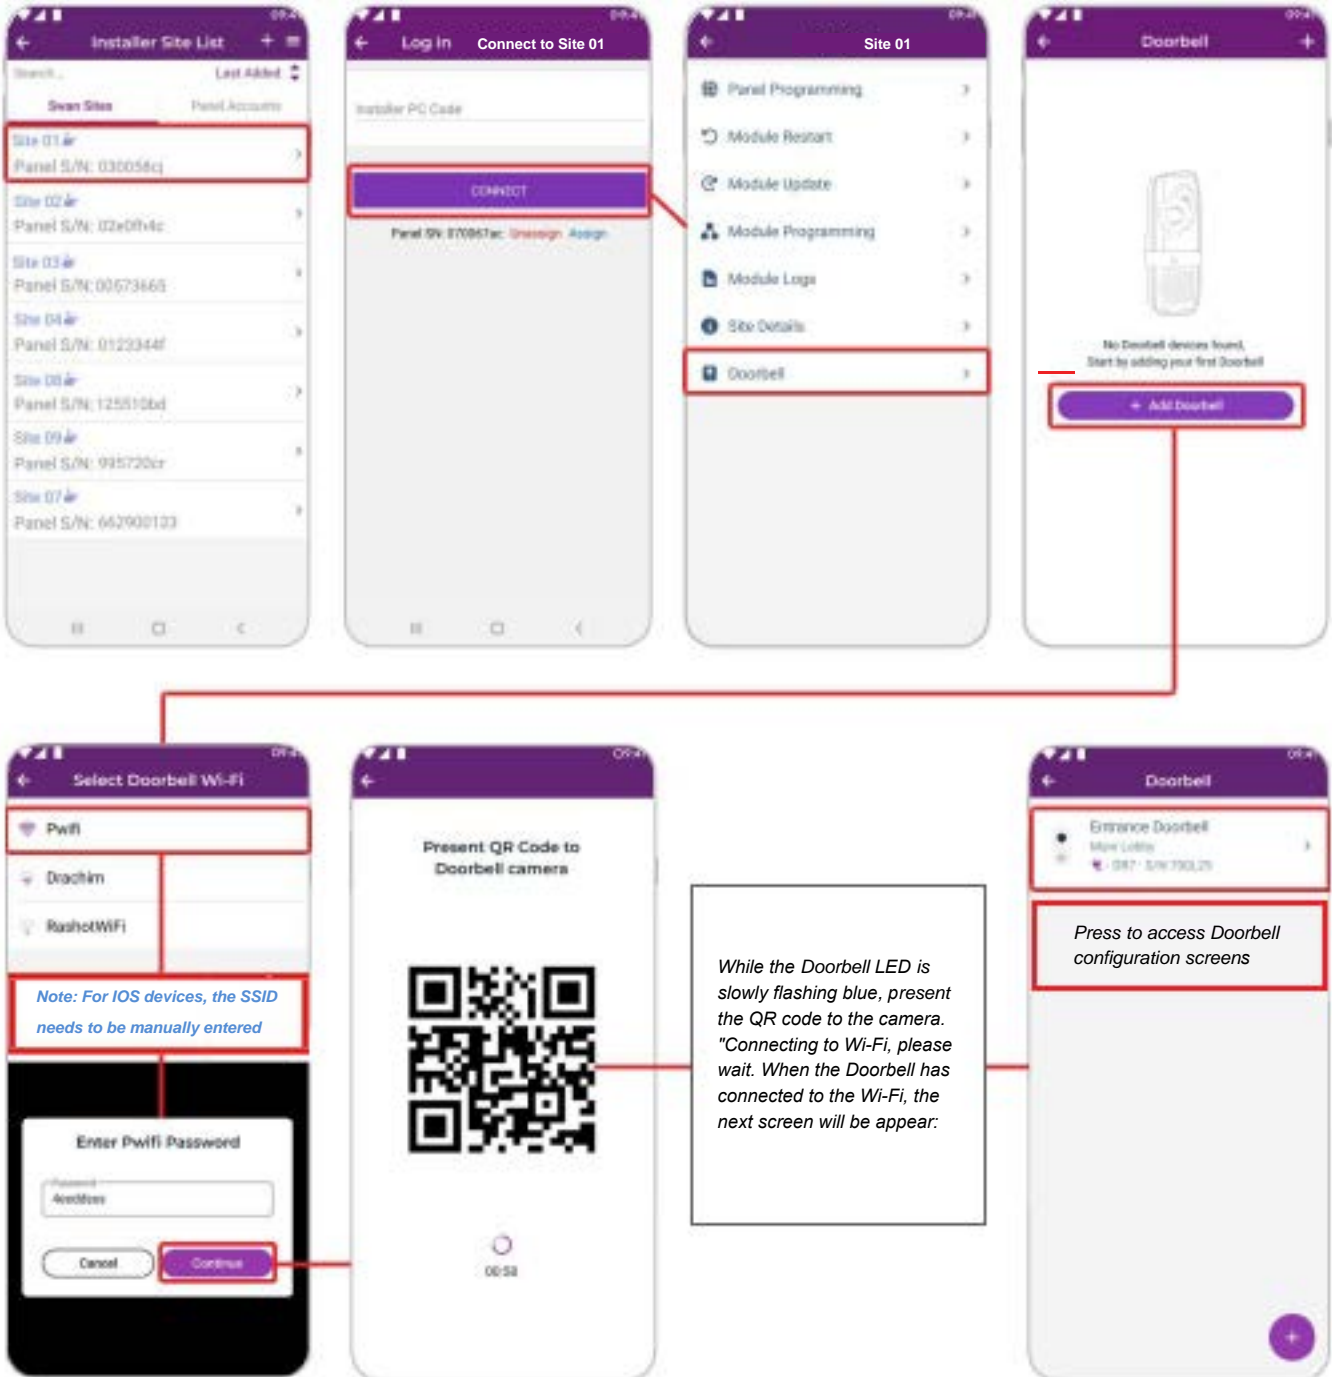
Installer Site List

Search... Last Added

Swan Sites Panel Accounts

Site 01

Panel S/N: 030058cj

Site 02

Panel S/N: 02e0fh4c

Site 03

Panel S/N: 00573665

Site 04

Panel S/N: 0123344f

Site 05

Panel S/N: 125510bd

Site 09

Panel S/N: 995720cr

Site 07

Panel S/N: 662900133

Log In Connect to Site 01

Installer PC Code

CONNECT

Panel SN: 070067ac Unassign Assign

Site 01

Panel Programming

Module Restart

Module Update

Module Programming

Module Logs

Site Details

Doorbell

Doorbell

No Doorbell devices found,
Start by adding your first Doorbell

+ Add Doorbell

Select Doorbell Wi-Fi

Pwifi

Drachim

RashotWiFi

Note: For IOS devices, the SSID needs to be manually entered

Enter Pwifi Password

Password

Cancel

Continue

Present QR Code to Doorbell camera

00:58

While the Doorbell LED is slowly flashing blue, present the QR code to the camera. "Connecting to Wi-Fi, please wait. When the Doorbell has connected to the Wi-Fi, the next screen will be appear:

Doorbell

Entrance Doorbell

Main Lobby

Press to access Doorbell configuration screens